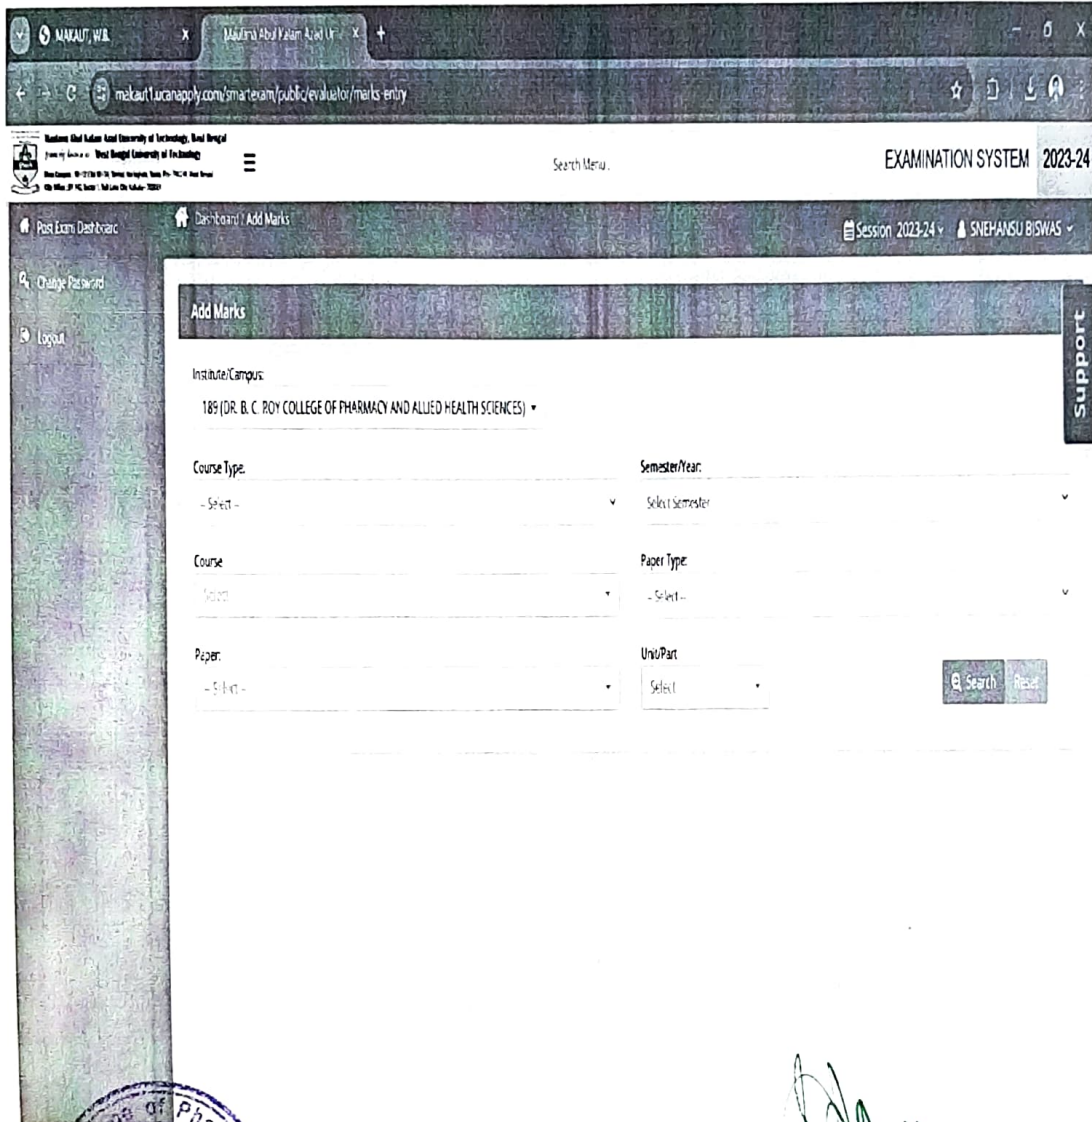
MAKAUT, WB

Maulana Abul Kalam Azad Ur

makaut1.ucanapply.com/smartexam/public/evaluator/marks-entry

Maulana Abul Kalam Azad University of Technology, West Bengal
(formerly known as West Bengal University of Technology)
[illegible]
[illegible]

Search Menu..

EXAMINATION SYSTEM 2023-24

Post Exam Dashboard

Dashboard / Add Marks

Session 2023-24

SNEHANSU BISWAS

Change Password

Logout

Add Marks

Support

Institute/Campus:
189 (DR. B. C. ROY COLLEGE OF PHARMACY AND ALLIED HEALTH SCIENCES)

Course Type:
-- Select --

Semester/Year:
Select Semester

Course
Select

Paper Type:
-- Select --

Paper:
-- Select --

Unit/Part
Select

Search

Reset

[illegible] of Ph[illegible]